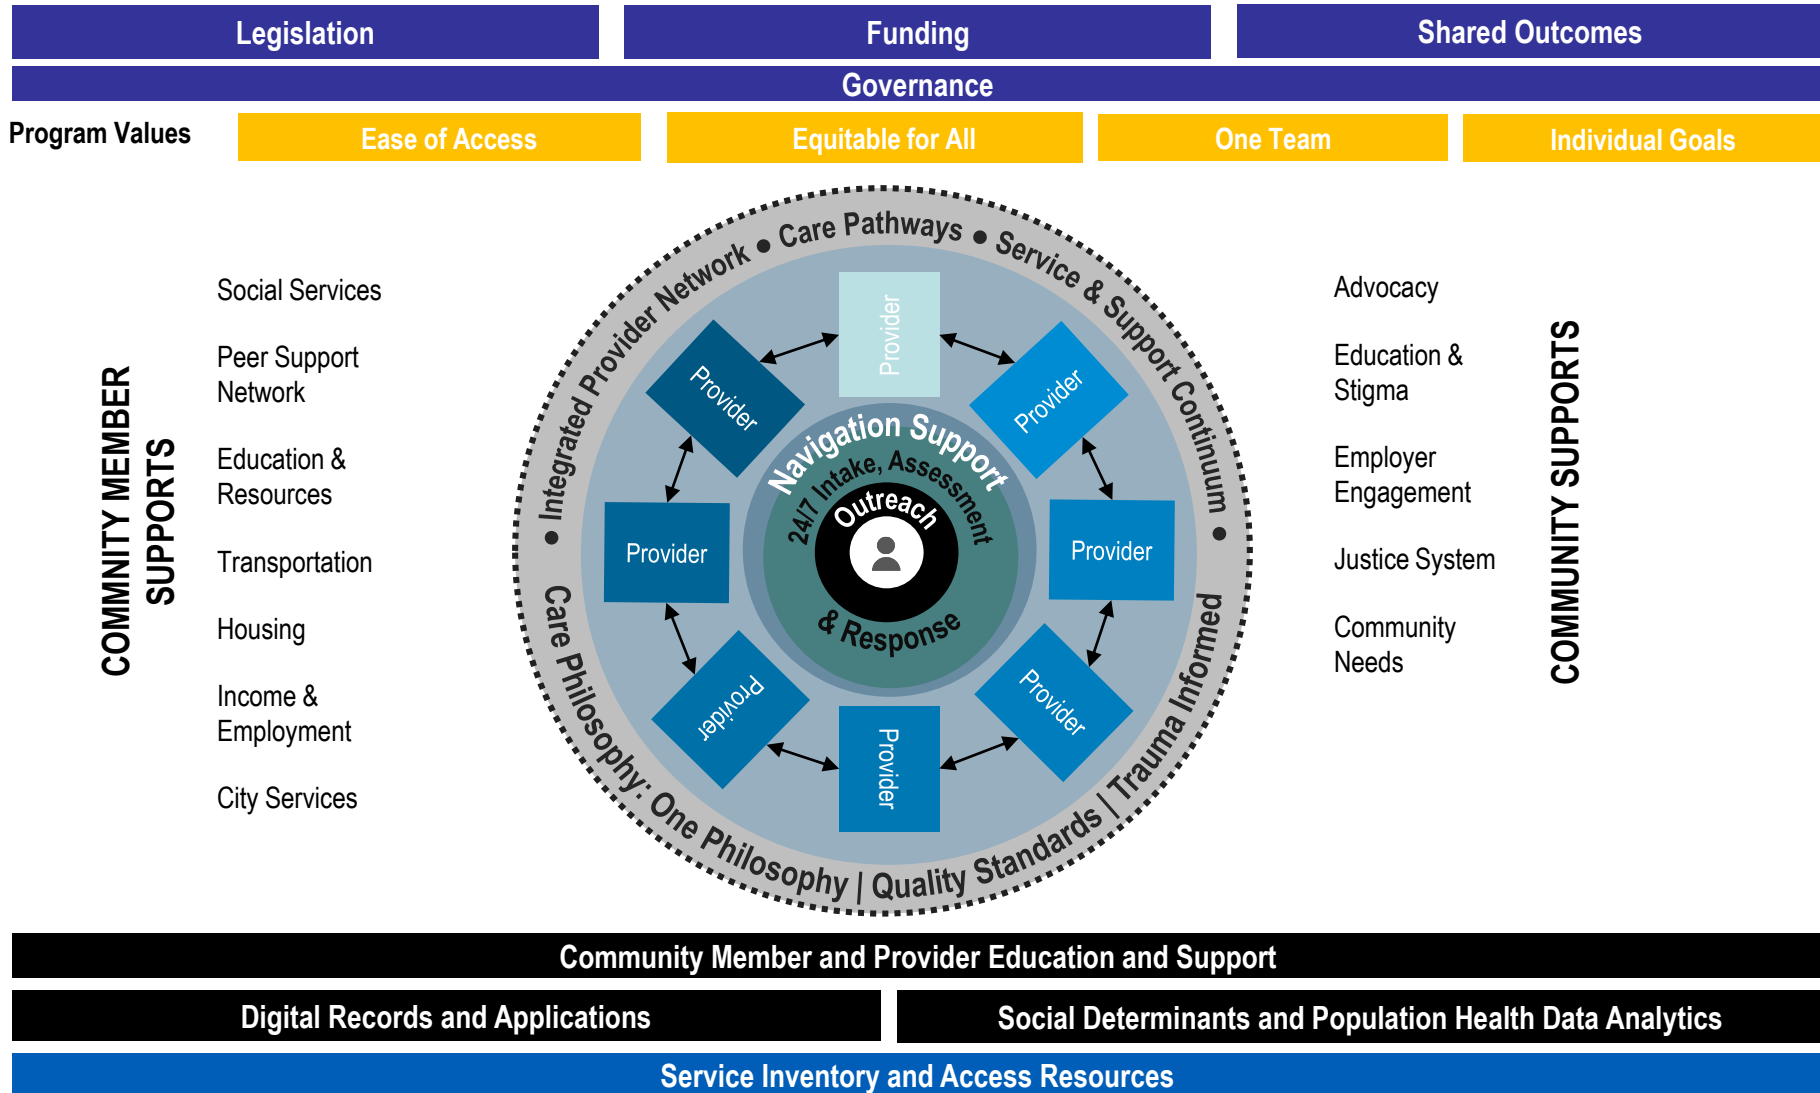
Legislation

Funding

Shared Outcomes

Governance

Program Values

Ease of Access

Equitable for All

One Team

Individual Goals

COMMNITY MEMBER SUPPORTS

Social Services

Peer Support Network

Education & Resources

Transportation

Housing

Income & Employment

City Services

Integrated Provider Network • Care Pathways • Service & Support Continuum •

Care Philosophy: One Philosophy | Quality Standards | Trauma Informed

Provider

Provider

Provider

Provider

Provider

Provider

Provider

Provider

Navigation Support

24/7 Intake, Assessment

Outreach

& Response

Advocacy

Education & Stigma

Employer Engagement

Justice System

Community Needs

COMMUNITY SUPPORTS

Community Member and Provider Education and Support

Digital Records and Applications

Social Determinants and Population Health Data Analytics

Service Inventory and Access Resources